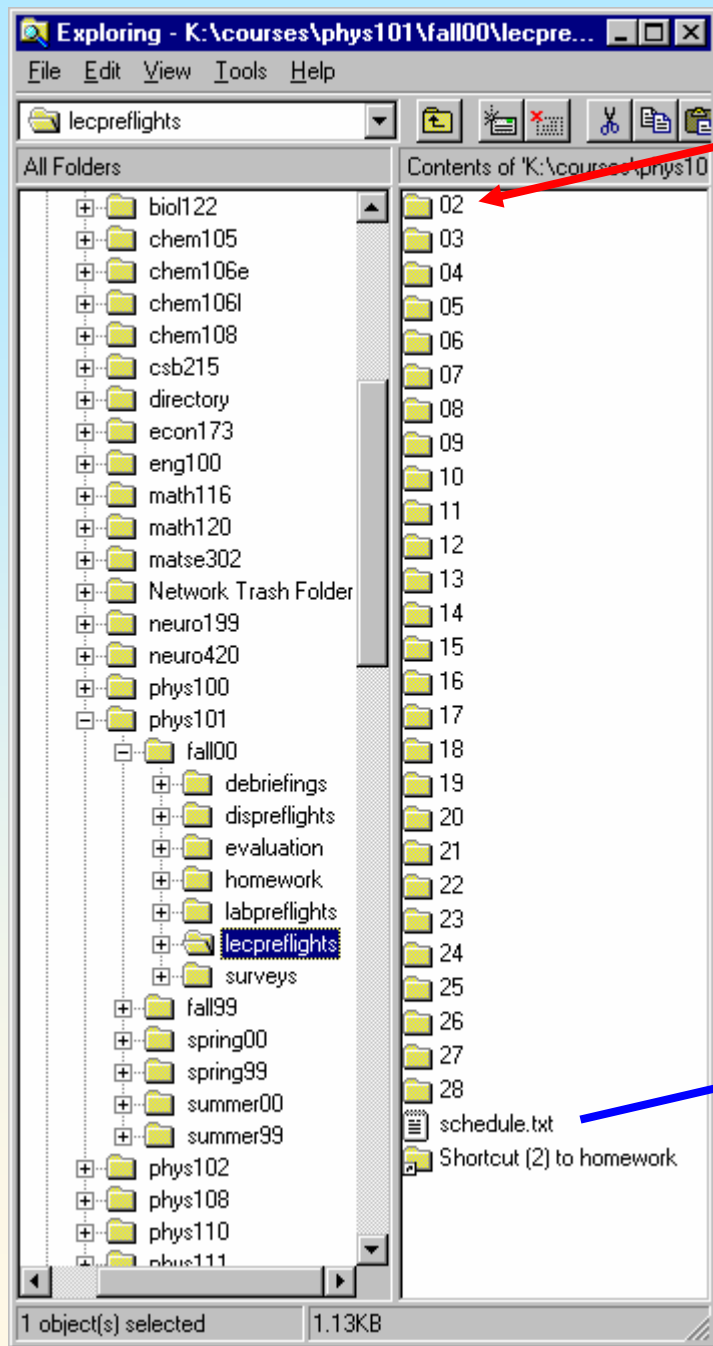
Exploring - K:\courses\phys101\fall00\lecpre...

File Edit View Tools Help

lecpreflights

All Folders

Contents of 'K:\courses\phys10

biol122
chem105
chem106e
chem106l
chem108
csb215
directory
econ173
eng100
math116
math120
matse302
Network Trash Folder
neuro199
neuro420
phys100
phys101
fall00
debriefings
dispreflights
evaluation
homework
labpreflights
lecpreflights
surveys
fall99
spring00
spring99
summer00
summer99
phys102
phys108
phys110
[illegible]

02
03
04
05
06
07
08
09
10
11
12
13
14
15
16
17
18
19
20
21
22
23
24
25
26
27
28
schedule.txt
Shortcut (2) to homework

1 object(s) selected
1.13KB